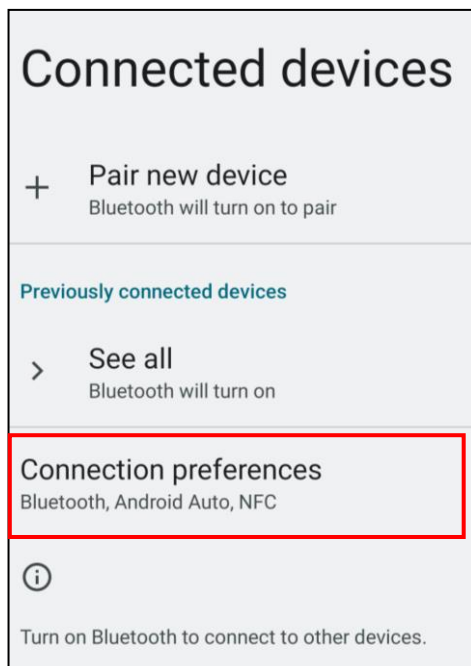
Connected devices

+ Pair new device
Bluetooth will turn on to pair

Previously connected devices

> See all
Bluetooth will turn on

Connection preferences
Bluetooth, Android Auto, NFC

ⓘ

Turn on Bluetooth to connect to other devices.